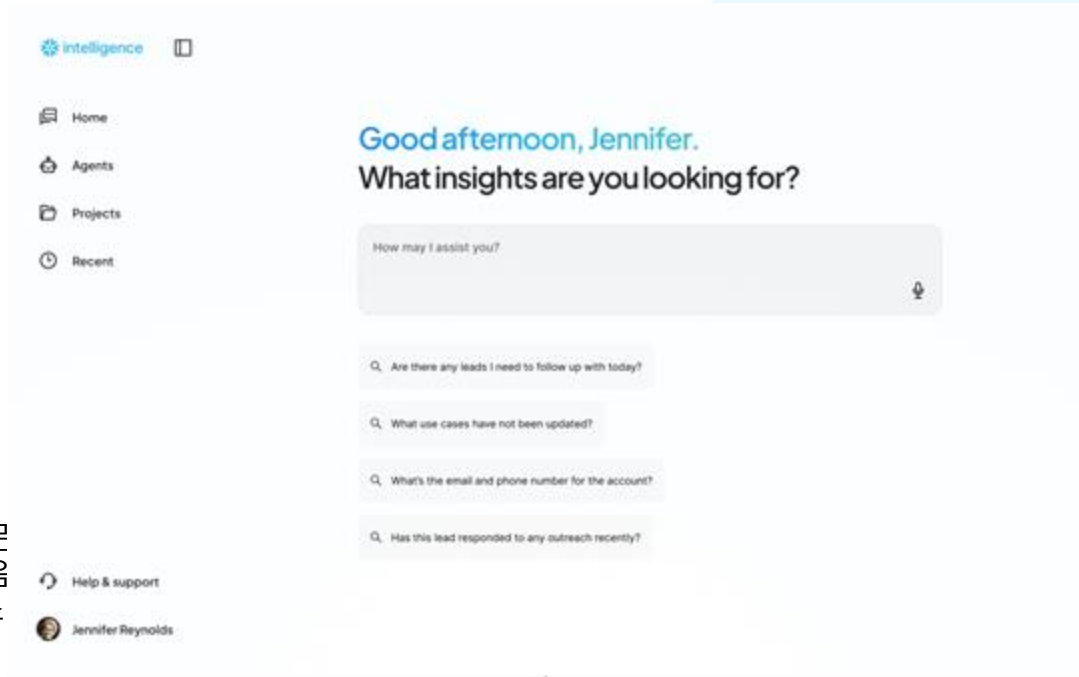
intelligence

Home

Agents

Projects

Recent

Good afternoon, Jennifer.
What insights are you looking for?

How may I assist you?

Are there any leads I need to follow up with today?

What use cases have not been updated?

What's the email and phone number for the account?

Has this lead responded to any outreach recently?

Help & support

Jennifer Reynolds